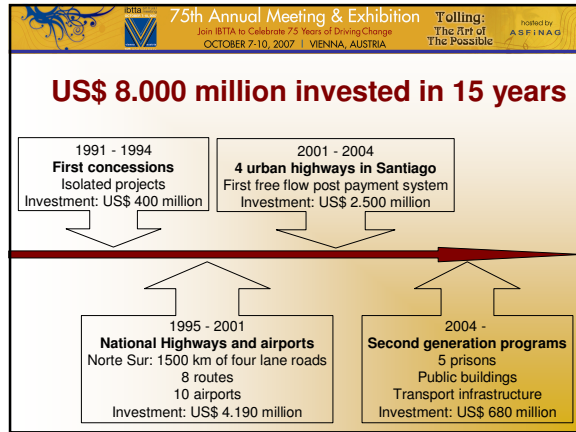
ibtta

75th Annual Meeting & Exhibition
Join IBTTA to Celebrate 75 Years of Driving Change
OCTOBER 7-10, 2007 | VIENNA, AUSTRIA

Tolling: The Art of The Possible

hosted by ASFiNAG

US$ 8.000 million invested in 15 years

1991 - 1994
First concessions
Isolated projects
Investment: US$ 400 million

2001 - 2004
4 urban highways in Santiago
First free flow post payment system
Investment: US$ 2.500 million

1995 - 2001
National Highways and airports
Norte Sur: 1500 km of four lane roads
8 routes
10 airports
Investment: US$ 4.190 million

2004 -
Second generation programs
5 prisons
Public buildings
Transport infrastructure
Investment: US$ 680 million